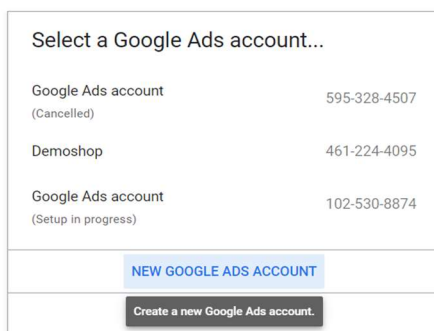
Select a Google Ads account...

Google Ads account
(Cancelled)
595-328-4507

Demoshop
461-224-4095

Google Ads account
(Setup in progress)
102-530-8874

NEW GOOGLE ADS ACCOUNT

Create a new Google Ads account.